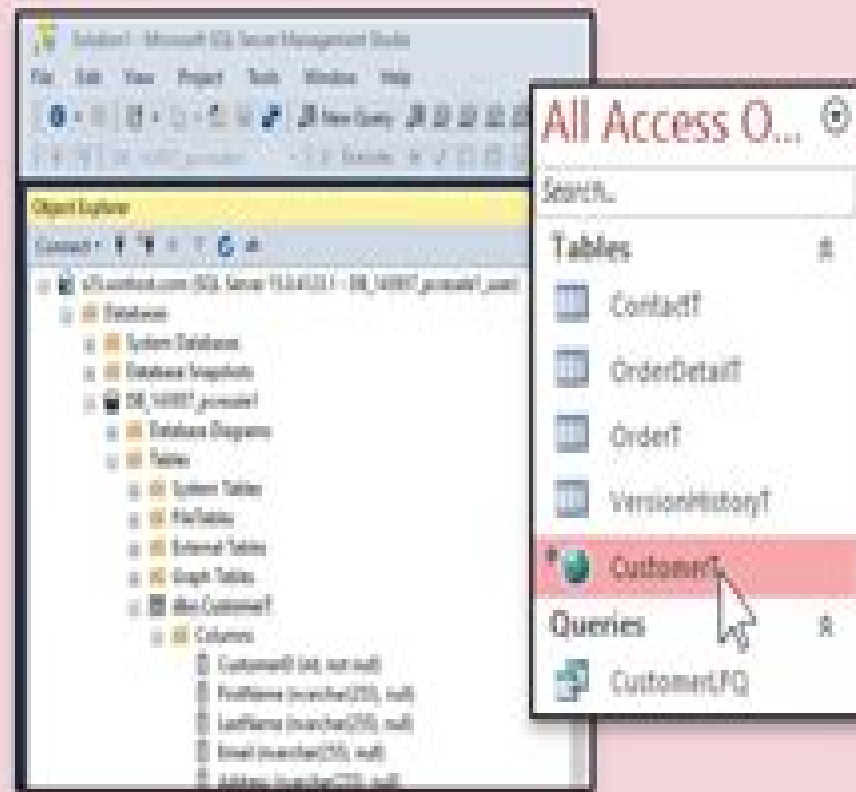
Solution1 - Microsoft SQL Server Management Studio
File Edit View Project Tools Window Help
New Query
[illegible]
Object Explorer
Connect
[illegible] (SQL Server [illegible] - DB_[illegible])
Databases
System Databases
Database Snapshots
DB_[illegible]
Database Diagrams
Tables
System Tables
FileTables
External Tables
Graph Tables
dbo.CustomerT
Columns
CustomerID (int, not null)
FirstName (nvarchar(255), null)
LastName (nvarchar(255), null)
Email (nvarchar(255), null)
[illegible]

All Access O...
Search...
Tables
ContactT
OrderDetailT
OrderT
VersionHistoryT
CustomerT
Queries
CustomerLPQ